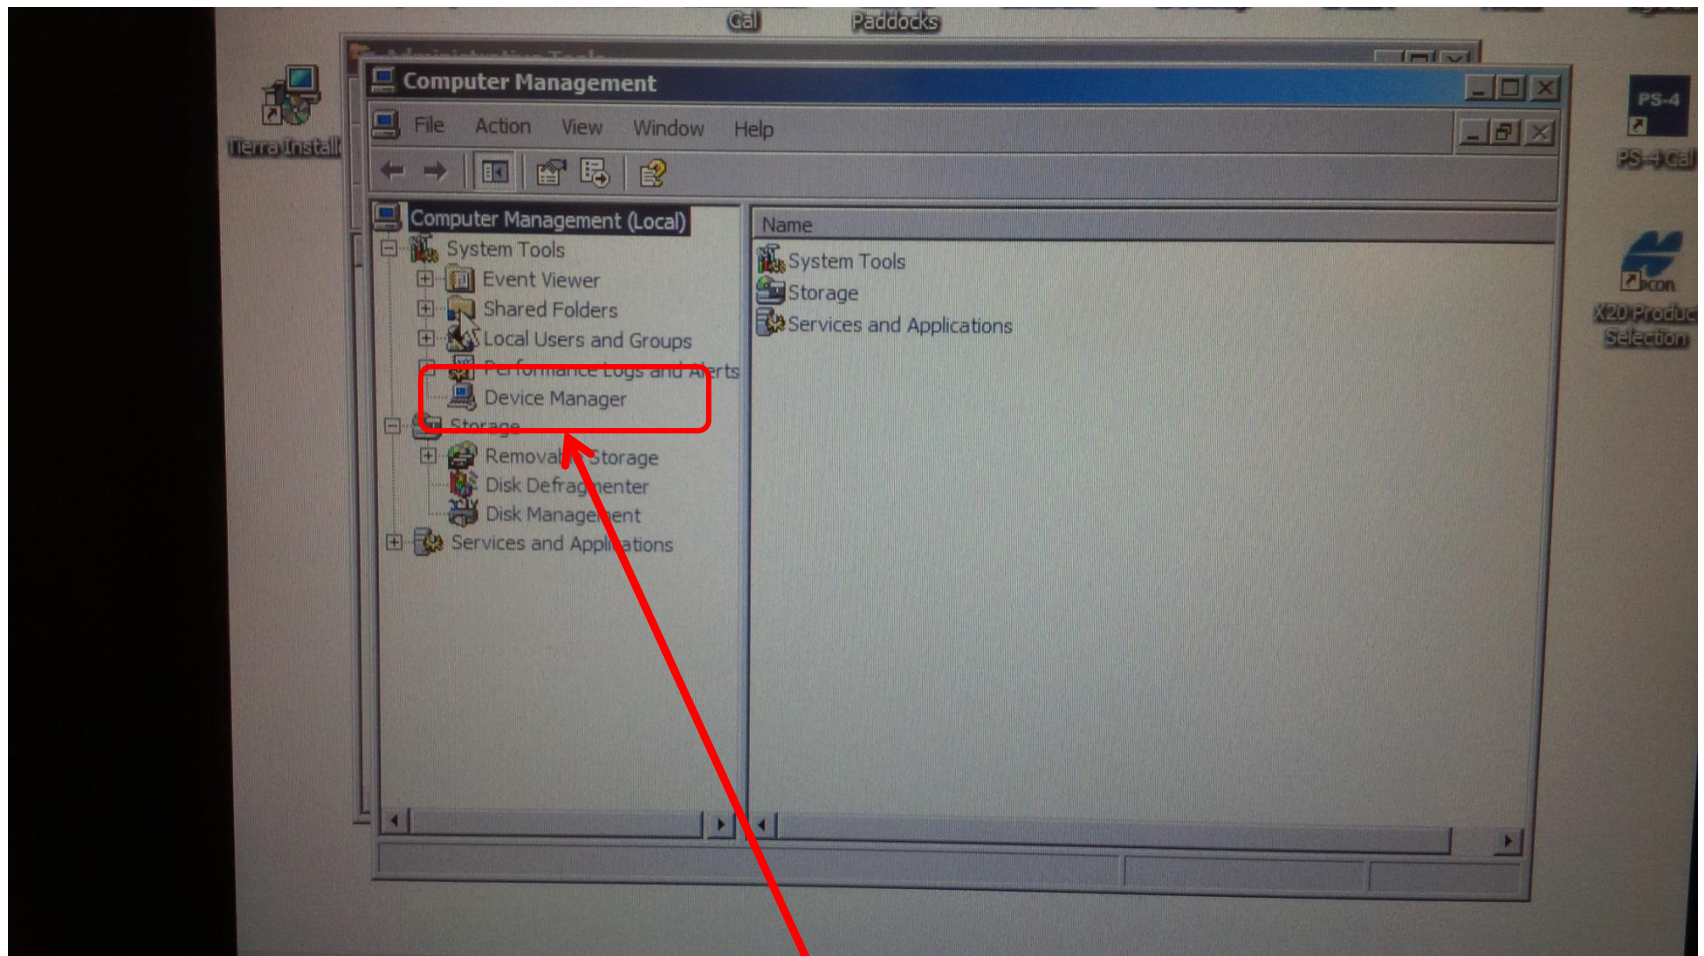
Cal
Paddocks
Tierra Install
PS-4
PS-4 Cal
X20 Produc Selection
Computer Management
File Action View Window Help
Computer Management (Local)
System Tools
Event Viewer
Shared Folders
Local Users and Groups
Performance Logs and Alerts
Device Manager
Storage
Removal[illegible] Storage
Disk Defrag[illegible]nenter
Disk Manage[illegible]ent
Services and Appl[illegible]ations
Name
System Tools
Storage
Services and Applications